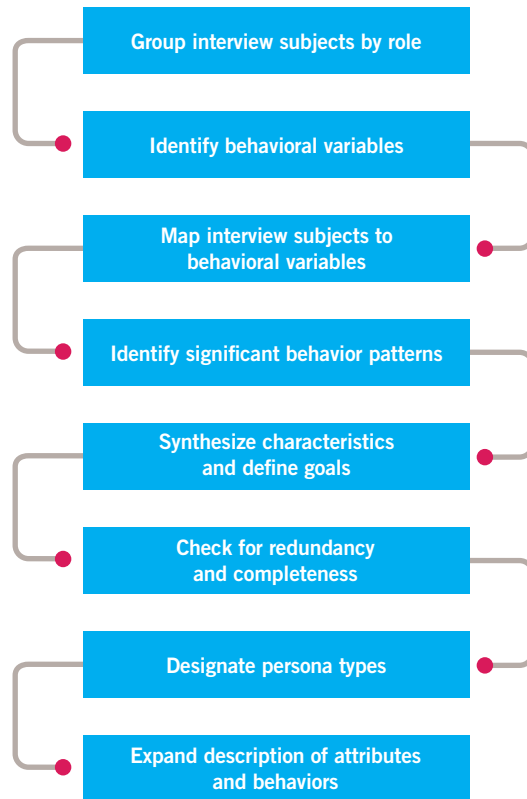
Group interview subjects by role

Identify behavioral variables

Map interview subjects to behavioral variables

Identify significant behavior patterns

Synthesize characteristics and define goals

Check for redundancy and completeness

Designate persona types

Expand description of attributes and behaviors